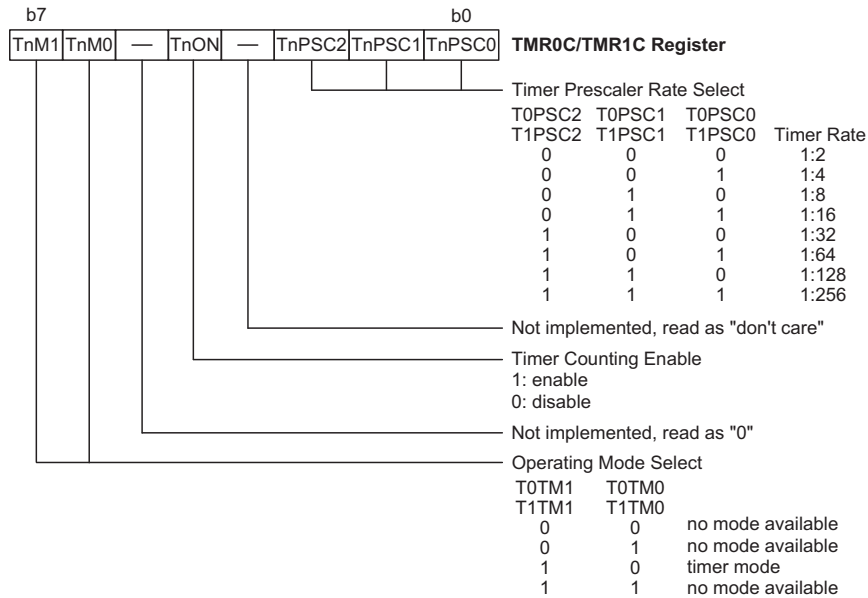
b7 b0

| TnM1 | TnM0 | — | TnON | — | TnPSC2 | TnPSC1 | TnPSC0 |
|---|---|---|---|---|---|---|---|

**TMR0C/TMR1C Register**

Timer Prescaler Rate Select

| T0PSC2 T1PSC2 | T0PSC1 T1PSC1 | T0PSC0 T1PSC0 | Timer Rate |
|---|---|---|---|
| 0 | 0 | 0 | 1:2 |
| 0 | 0 | 1 | 1:4 |
| 0 | 1 | 0 | 1:8 |
| 0 | 1 | 1 | 1:16 |
| 1 | 0 | 0 | 1:32 |
| 1 | 0 | 1 | 1:64 |
| 1 | 1 | 0 | 1:128 |
| 1 | 1 | 1 | 1:256 |

Not implemented, read as "don't care"

Timer Counting Enable
1: enable
0: disable

Not implemented, read as "0"

Operating Mode Select

| T0TM1 T1TM1 | T0TM0 T1TM0 | |
|---|---|---|
| 0 | 0 | no mode available |
| 0 | 1 | no mode available |
| 1 | 0 | timer mode |
| 1 | 1 | no mode available |